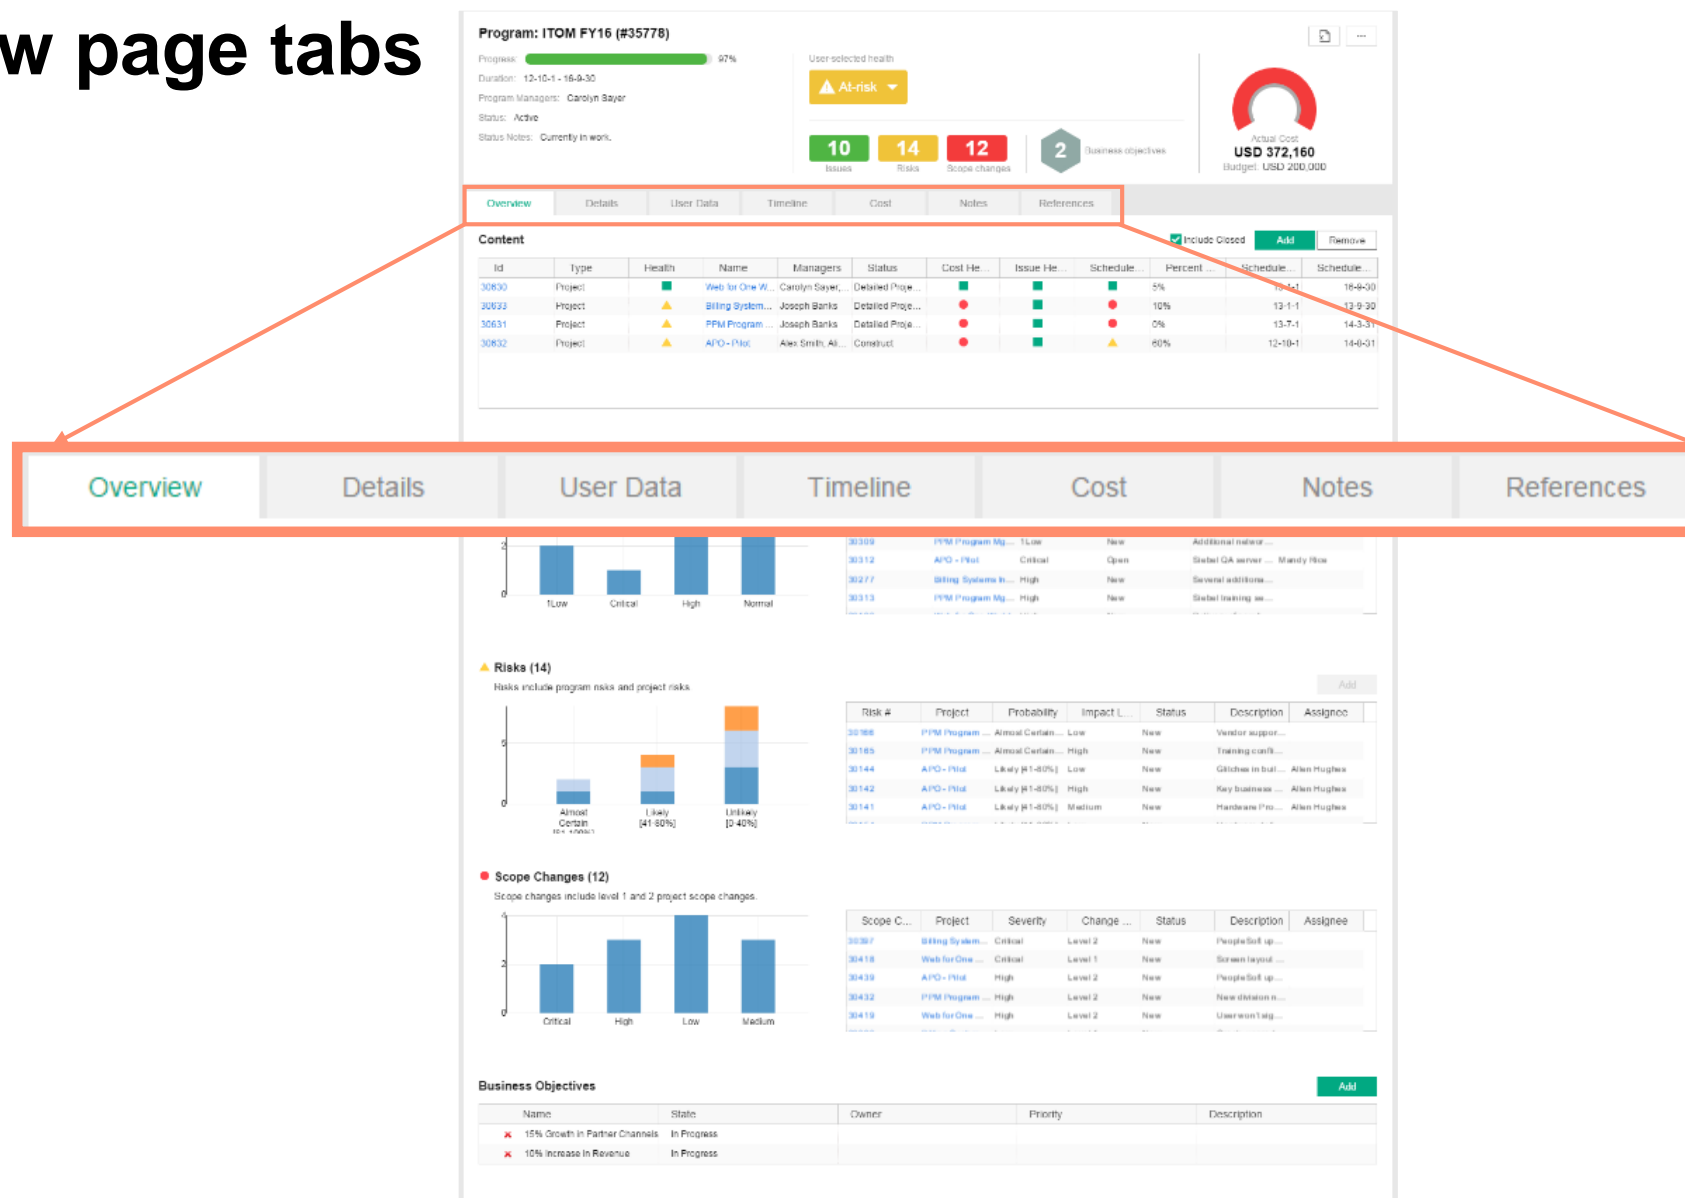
w page tabs

Program: ITOM FY16 (#35778)

Progress: 97%
Duration: 12-10-1 - 16-9-30
Program Managers: Carolyn Sayer
Status: Active
Status Notes: Currently in work.

User-selected health
At-risk

10 Issues
14 Risks
12 Scope changes
2 Business objectives

Actual Cost
USD 372,160
Budget: USD 200,000

Overview | Details | User Data | Timeline | Cost | Notes | References

Content
Include Closed | Add | Remove

| Id | Type | Health | Name | Managers | Status | Cost He... | Issue He... | Schedule... | Percent ... | Schedule... | Schedule... |
|---|---|---|---|---|---|---|---|---|---|---|---|
| 30830 | Project | | Web for One W... | Carolyn Sayer,... | Detailed Proje... | | | | 5% | 15-1-1 | 16-9-30 |
| 30833 | Project | | Billing System... | Joseph Banks | Detailed Proje... | | | | 10% | 13-1-1 | 13-9-30 |
| 30831 | Project | | PPM Program ... | Joseph Banks | Detailed Proje... | | | | 0% | 13-7-1 | 14-3-31 |
| 30832 | Project | | APO - Pilot | Alex Smith, Al... | Construct | | | | 60% | 12-10-1 | 14-0-31 |

Overview | Details | User Data | Timeline | Cost | Notes | References

1Low | Critical | High | Normal

| 30309 | PPM Program Mg... | 1Low | New | Additional networ... | |
|---|---|---|---|---|---|
| 30312 | APO - Pilot | Critical | Open | Siebel QA server ... | Mandy Rice |
| 30277 | Billing Systems In... | High | New | Several additiona... | |
| 30313 | PPM Program Mg... | High | New | Siebel training se... | |

Risks (14)
Risks include program risks and project risks.
Add

Almost Certain | Likely [41-80%] | Unlikely [0-40%]

| Risk # | Project | Probability | Impact L... | Status | Description | Assignee |
|---|---|---|---|---|---|---|
| 30166 | PPM Program ... | Almost Certain... | Low | New | Vendor suppor... | |
| 30165 | PPM Program ... | Almost Certain... | High | New | Training confli... | |
| 30144 | APO - Pilot | Likely [41-80%] | Low | New | Glitches in buil... | Allen Hughes |
| 30142 | APO - Pilot | Likely [41-80%] | High | New | Key business ... | Allen Hughes |
| 30141 | APO - Pilot | Likely [41-80%] | Medium | New | Hardware Pro... | Allen Hughes |

Scope Changes (12)
Scope changes include level 1 and 2 project scope changes.

Critical | High | Low | Medium

| Scope C... | Project | Severity | Change ... | Status | Description | Assignee |
|---|---|---|---|---|---|---|
| 30397 | Billing System... | Critical | Level 2 | New | PeopleSoft up... | |
| 30418 | Web for One ... | Critical | Level 1 | New | Screen layout ... | |
| 30439 | APO - Pilot | High | Level 2 | New | PeopleSoft up... | |
| 30432 | PPM Program ... | High | Level 2 | New | New division n... | |
| 30419 | Web for One ... | High | Level 2 | New | User won't sig... | |

Business Objectives
Add

| Name | State | Owner | Priority | Description |
|---|---|---|---|---|
| 15% Growth in Partner Channels | In Progress | | | |
| 10% Increase in Revenue | In Progress | | | |